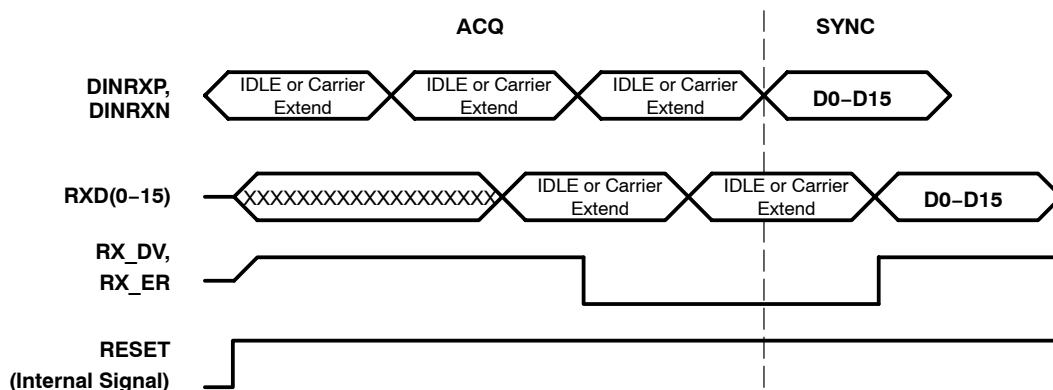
ACQ

SYNC

DINRXP,
DINRXN

IDLE or Carrier Extend

IDLE or Carrier Extend

IDLE or Carrier Extend

D0−D15

RXD(0−15)

XXXXXXXXXXXXXXXXXX

IDLE or Carrier Extend

IDLE or Carrier Extend

D0−D15

RX_DV,
RX_ER

RESET
(Internal Signal)